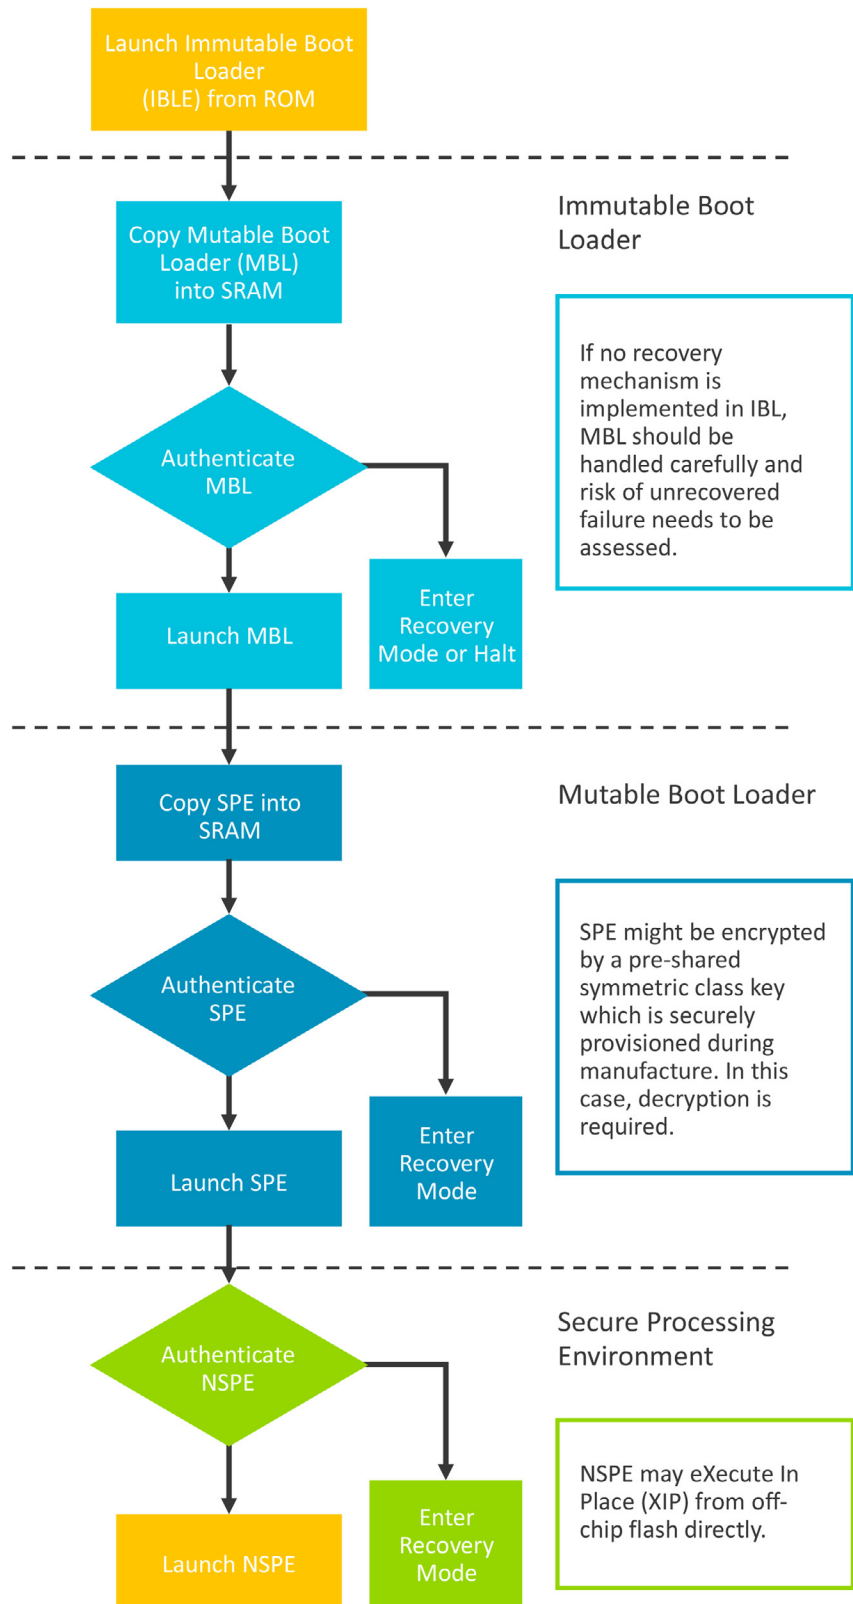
Launch Immutable Boot Loader (IBLE) from ROM

Immutable Boot Loader

Copy Mutable Boot Loader (MBL) into SRAM

If no recovery mechanism is implemented in IBL, MBL should be handled carefully and risk of unrecovered failure needs to be assessed.

Authenticate MBL

Launch MBL

Enter Recovery Mode or Halt

Mutable Boot Loader

Copy SPE into SRAM

SPE might be encrypted by a pre-shared symmetric class key which is securely provisioned during manufacture. In this case, decryption is required.

Authenticate SPE

Launch SPE

Enter Recovery Mode

Secure Processing Environment

Authenticate NSPE

NSPE may eXecute In Place (XIP) from off-chip flash directly.

Launch NSPE

Enter Recovery Mode